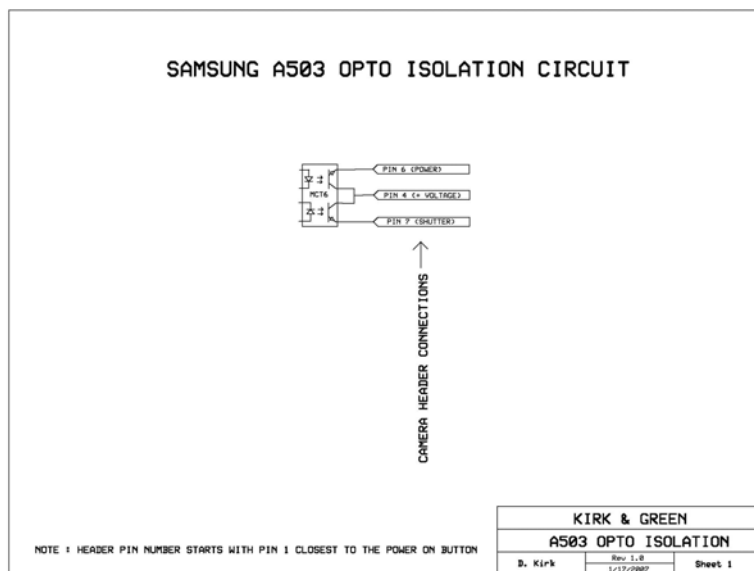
SAMSUNG A503 OPTO ISOLATION CIRCUIT

MCT6

PIN 6 (POWER)

PIN 4 (+ VOLTAGE)

PIN 7 (SHUTTER)

CAMERA HEADER CONNECTIONS

NOTE : HEADER PIN NUMBER STARTS WITH PIN 1 CLOSEST TO THE POWER ON BUTTON

| KIRK & GREEN | | |
|---|---|---|
| A503 OPTO ISOLATION | | |
| D. Kirk | Rev 1.0<br>1/17/2007 | Sheet 1 |